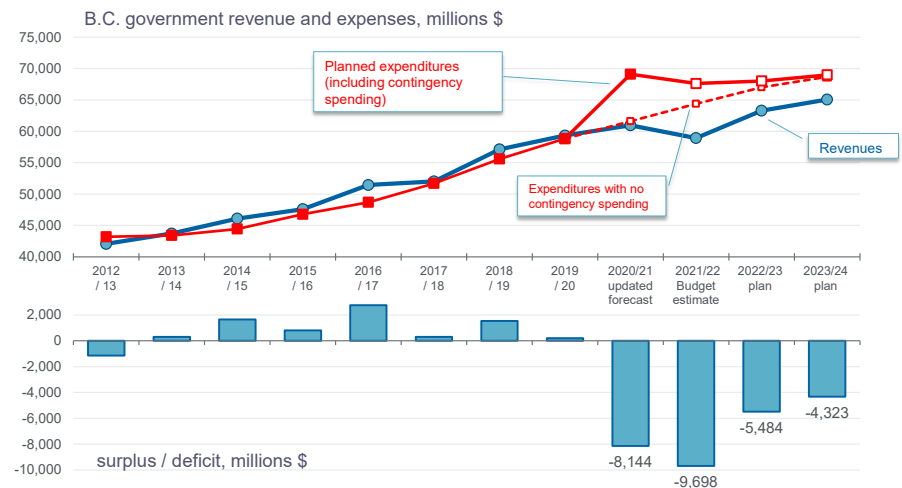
B.C. government revenue and expenses, millions $

75,000
70,000
65,000
60,000
55,000
50,000
45,000
40,000

Planned expenditures (including contingency spending)

Revenues

Expenditures with no contingency spending

2012 / 13
2013 / 14
2014 / 15
2015 / 16
2016 / 17
2017 / 18
2018 / 19
2019 / 20
2020/21 updated forecast
2021/22 Budget estimate
2022/23 plan
2023/24 plan

2,000
0
-2,000
-4,000
-6,000
-8,000
-10,000

surplus / deficit, millions $

-8,144
-9,698
-5,484
-4,323